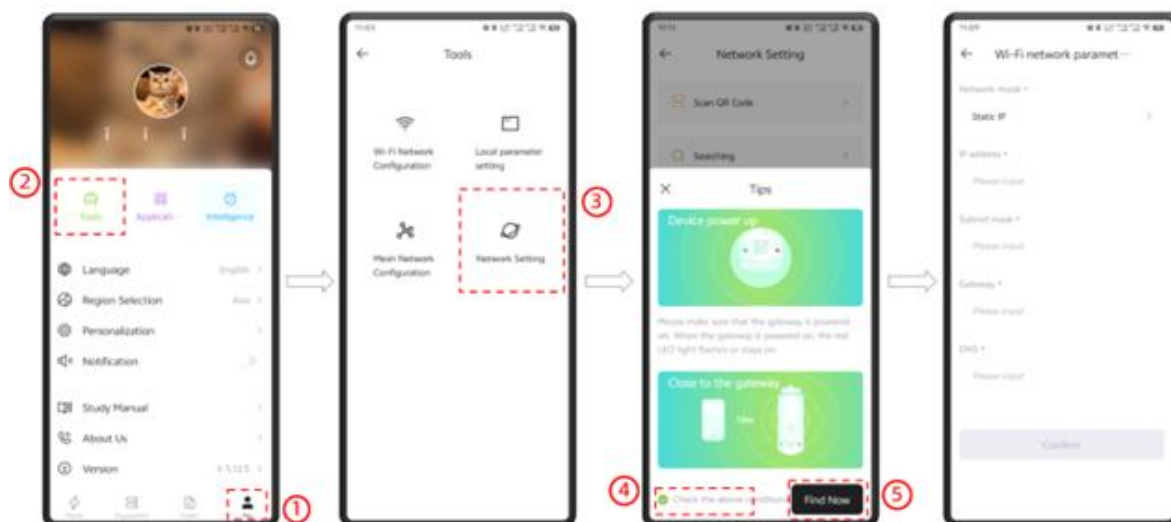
②

Tools Applicati... Intelligence

Language English >

Region Selection Asia >

Personalization >

Notification

Study Manual >

About Us >

Version V 5.12.5 >

Home Equipment Scene

①

Tools

Wi-Fi Network Configuration

Local parameter setting

Mesh Network Configuration

Network Setting

③

Network Setting

Scan QR Code

Searching

Tips

Device power up

Please make sure that the gateway is powered on. When the gateway is powered on, the red LED light flashes or stays on

Close to the gateway

10m

④

Check the above conditions

Find Now

⑤

Wi-Fi network paramet···

Network mode *

Static IP

IP address *

Please input

Subnet mask *

Please input

Gateway *

Please input

DNS *

Please input

Confirm